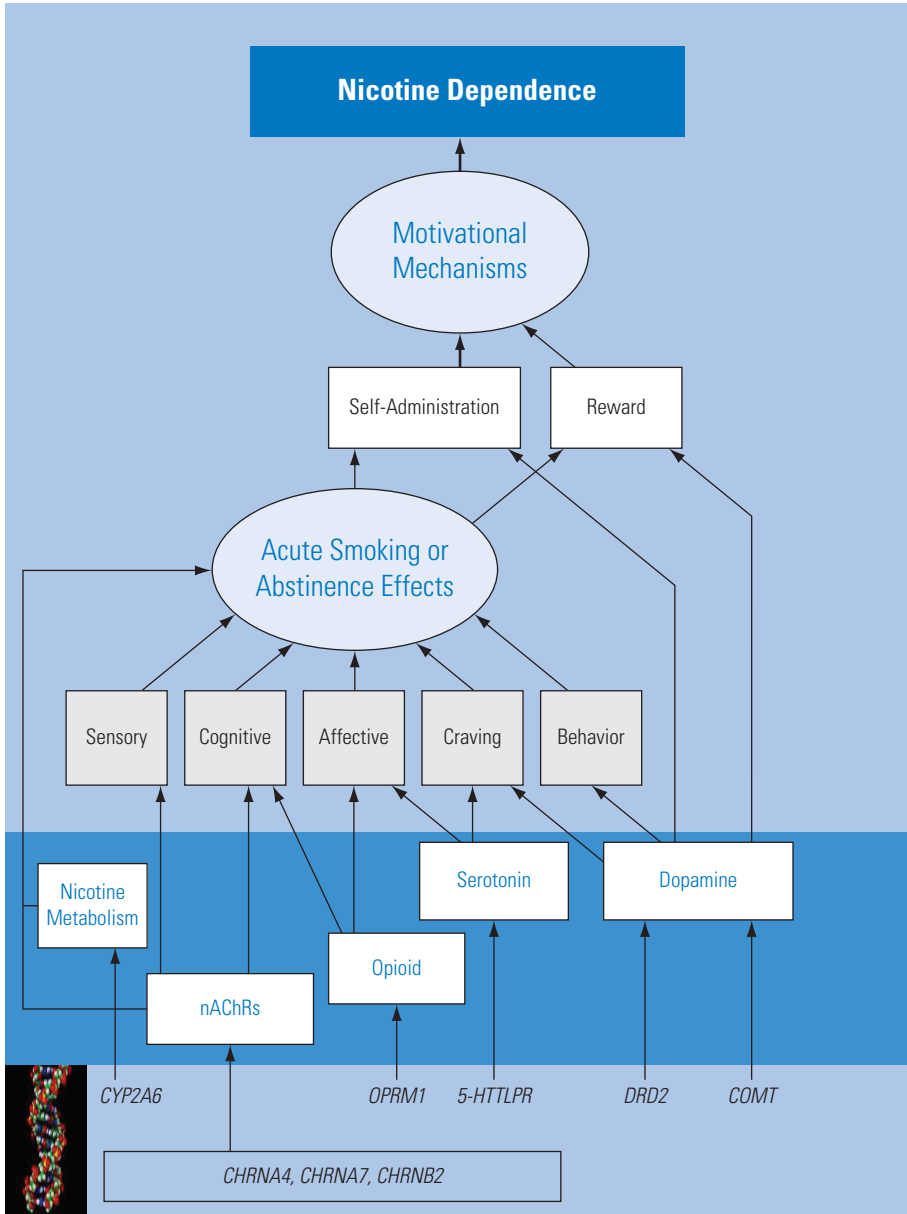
Nicotine Dependence

Motivational Mechanisms

Self-Administration

Reward

Acute Smoking or Abstinence Effects

Sensory

Cognitive

Affective

Craving

Behavior

Nicotine Metabolism

Serotonin

Dopamine

Opioid

nAChRs

CYP2A6

OPRM1

5-HTTLPR

DRD2

COMT

CHRNA4, CHRNA7, CHRNB2